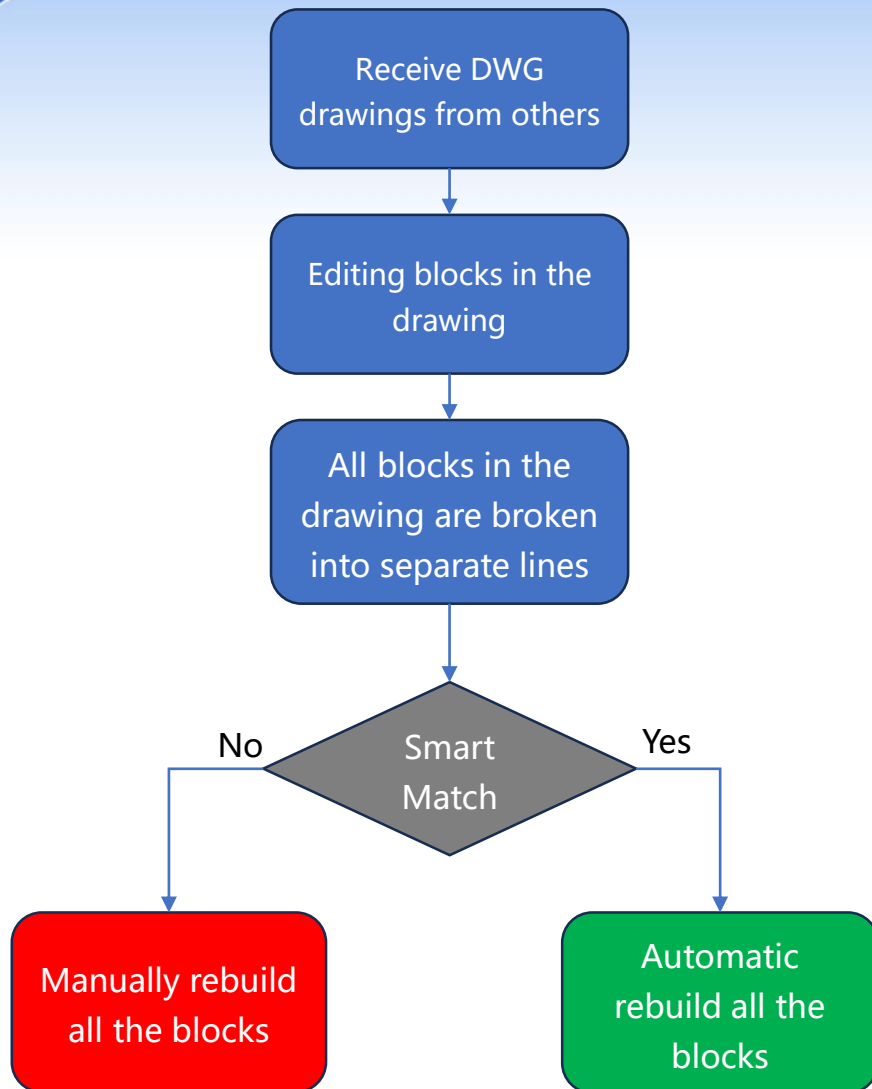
Receive DWG drawings from others

Editing blocks in the drawing

All blocks in the drawing are broken into separate lines

Smart Match

No

Yes

Manually rebuild all the blocks

Automatic rebuild all the blocks